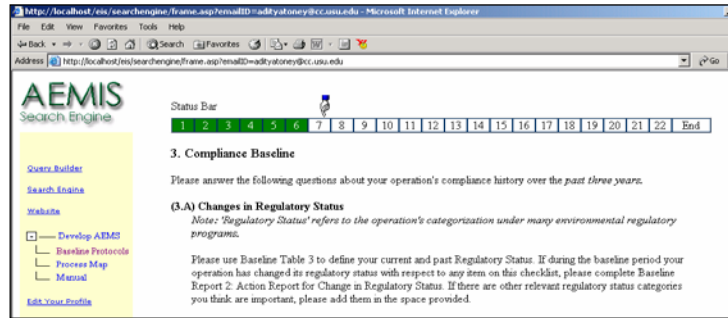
http://localhost/eis/searchengine/frame.asp?emailID=adityatoney@cc.usu.edu - Microsoft Internet Explorer

File Edit View Favorites Tools Help

Back Search Favorites

Address http://localhost/eis/searchengine/frame.asp?emailID=adityatoney@cc.usu.edu Go

AEMIS
Search Engine

Query Builder

Search Engine

Website

Develop AEMS
Baseline Protocols
Process Map
Manual

Edit Your Profile

Status Bar

| 1 | 2 | 3 | 4 | 5 | 6 | 7 | 8 | 9 | 10 | 11 | 12 | 13 | 14 | 15 | 16 | 17 | 18 | 19 | 20 | 21 | 22 | End |
|---|---|---|---|---|---|---|---|---|---|---|---|---|---|---|---|---|---|---|---|---|---|---|

3. Compliance Baseline

Please answer the following questions about your operation's compliance history over the past three years.

(3.A) Changes in Regulatory Status
Note: 'Regulatory Status' refers to the operation's categorization under many environmental regulatory programs.

Please use Baseline Table 3 to define your current and past Regulatory Status. If during the baseline period your operation has changed its regulatory status with respect to any item on this checklist, please complete Baseline Report 2: Action Report for Change in Regulatory Status. If there are other relevant regulatory status categories you think are important, please add them in the space provided.